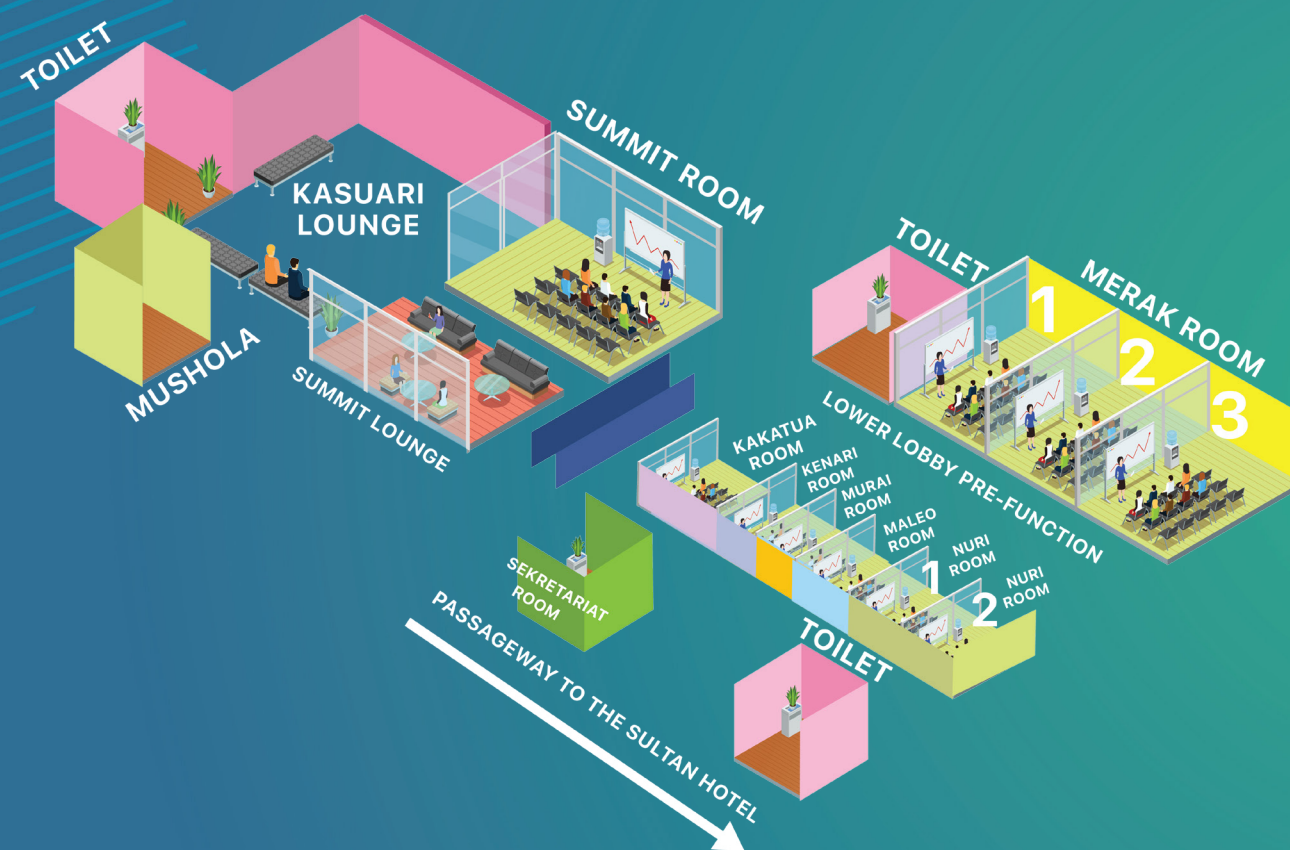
TOILET

KASUARI LOUNGE

SUMMIT ROOM

MUSHOLA

SUMMIT LOUNGE

TOILET

1

MERAK ROOM

2

3

LOWER LOBBY PRE-FUNCTION

KAKATUA ROOM

KENARI ROOM

MURAI ROOM

MALEO ROOM

1 NURI ROOM

2 NURI ROOM

SEKRETARIAT ROOM

TOILET

PASSAGEWAY TO THE SULTAN HOTEL